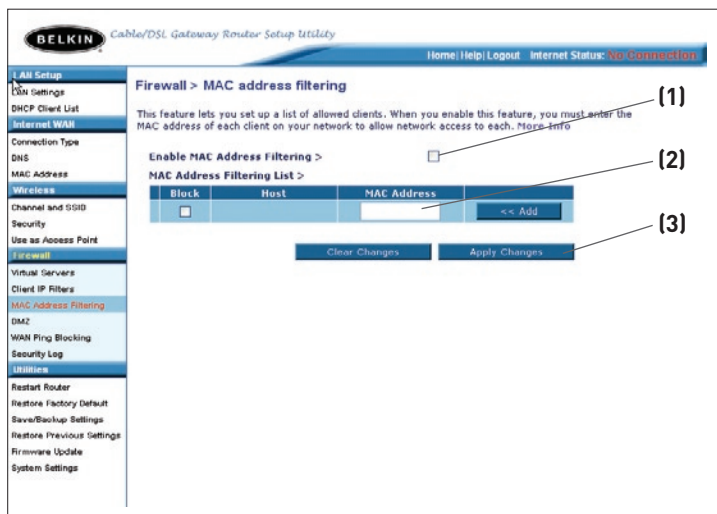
BELKIN Cable/DSL Gateway Router Setup Utility

Home | Help | Logout Internet Status: No Connection

LAN Setup
LAN Settings
DHCP Client List
Internet WAN
Connection Type
DNS
MAC Address
Wireless
Channel and SSID
Security
Use as Access Point
Firewall
Virtual Servers
Client IP Filters
MAC Address Filtering
DMZ
WAN Ping Blocking
Security Log
Utilities
Restart Router
Restore Factory Default
Save/Backup Settings
Restore Previous Settings
Firmware Update
System Settings

Firewall > MAC address filtering

This feature lets you set up a list of allowed clients. When you enable this feature, you must enter the MAC address of each client on your network to allow network access to each. More Info

Enable MAC Address Filtering >

MAC Address Filtering List >

| Block | Host | MAC Address | |
|---|---|---|---|
| | | | << Add |

Clear Changes Apply Changes

(1)
(2)
(3)